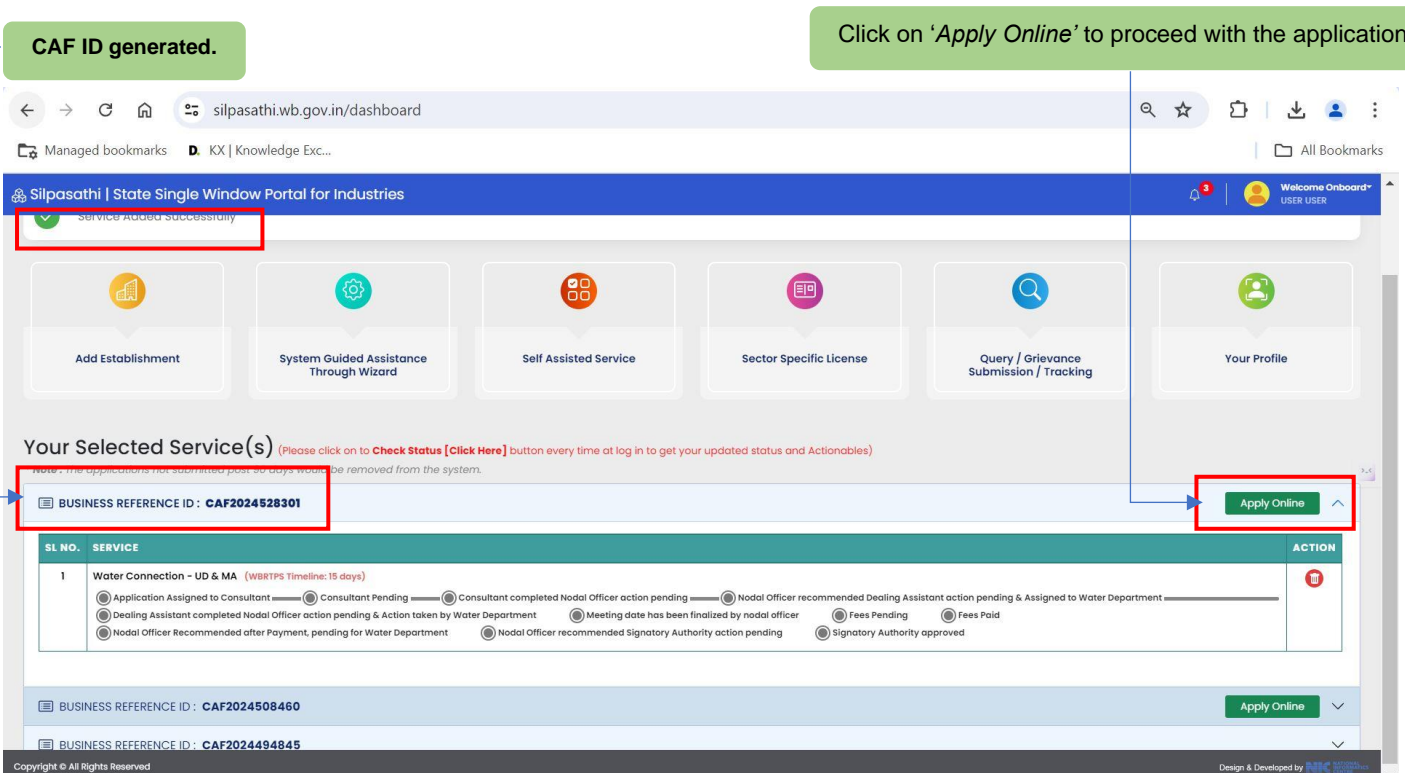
CAF ID generated.

Click on '*Apply Online*' to proceed with the application

silpasathi.wb.gov.in/dashboard

Managed bookmarks D. KX | Knowledge Exc...

All Bookmarks

Silpasathi | State Single Window Portal for Industries

3

Welcome Onboard
USER USER

Service Added Successfully

Add Establishment

System Guided Assistance Through Wizard

Self Assisted Service

Sector Specific License

Query / Grievance Submission / Tracking

Your Profile

Your Selected Service(s) (Please click on to **Check Status [Click Here]** button every time at log in to get your updated status and Actionables)

Note : The applications not submitted post 90 days would be removed from the system.

BUSINESS REFERENCE ID : **CAF2024528301**

Apply Online

| SL NO. | SERVICE | ACTION |
|---|---|---|
| 1 | Water Connection - UD & MA (WBRTPS Timeline: 15 days) Application Assigned to Consultant Consultant Pending Consultant completed Nodal Officer action pending Nodal Officer recommended Dealing Assistant action pending & Assigned to Water Department Dealing Assistant completed Nodal Officer action pending & Action taken by Water Department Meeting date has been finalized by nodal officer Fees Pending Fees Paid Nodal Officer Recommended after Payment, pending for Water Department Nodal Officer recommended Signatory Authority action pending Signatory Authority approved | |

BUSINESS REFERENCE ID : **CAF2024508460**

Apply Online

BUSINESS REFERENCE ID : **CAF2024494845**

Copyright © All Rights Reserved

Design & Developed by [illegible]